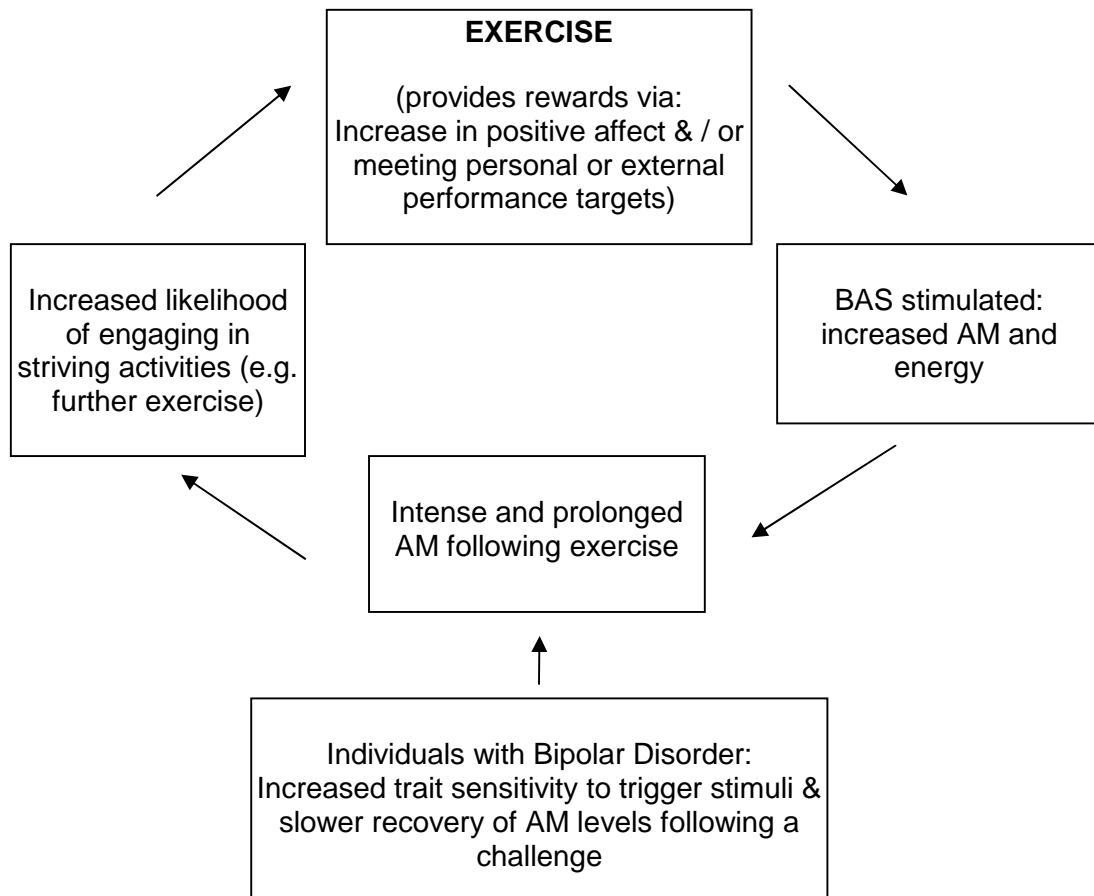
**EXERCISE**

(provides rewards via: Increase in positive affect & / or meeting personal or external performance targets)

BAS stimulated: increased AM and energy

Intense and prolonged AM following exercise

Increased likelihood of engaging in striving activities (e.g. further exercise)

Individuals with Bipolar Disorder: Increased trait sensitivity to trigger stimuli & slower recovery of AM levels following a challenge